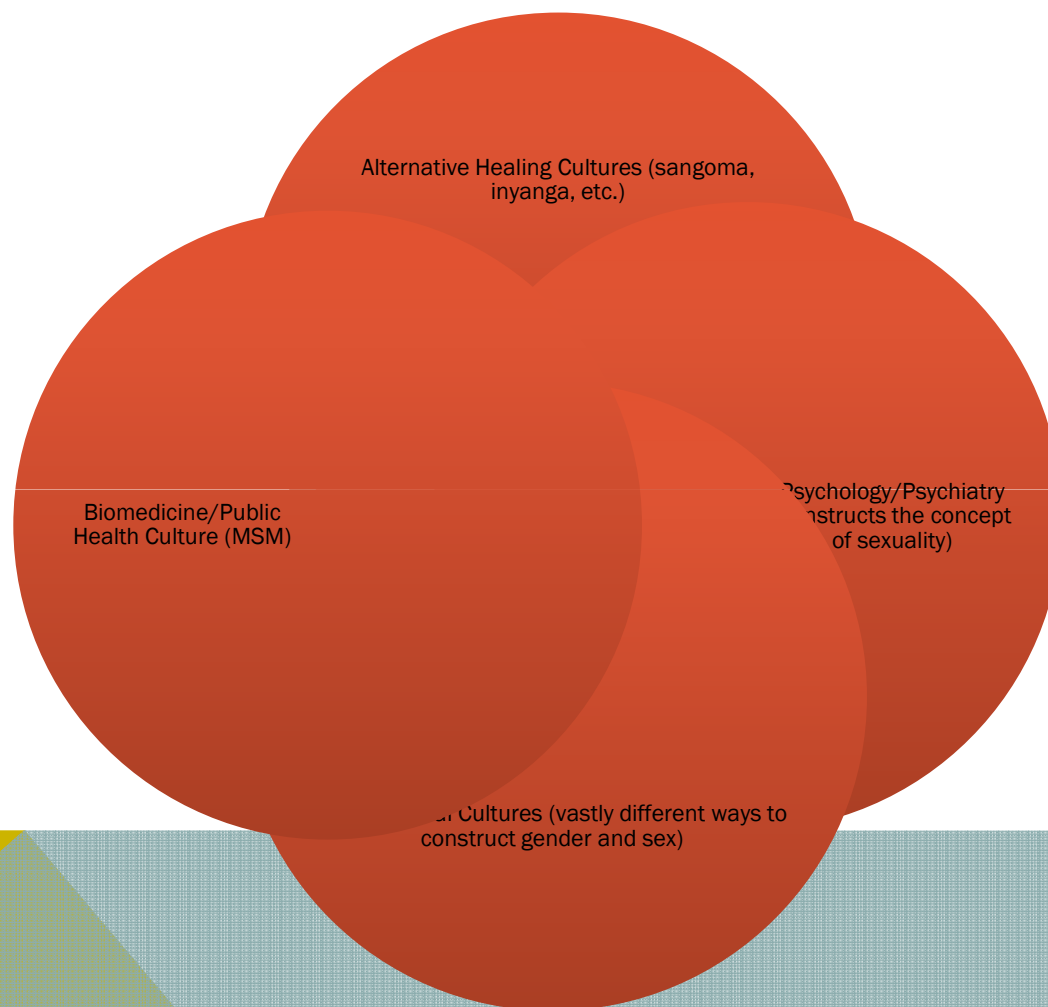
Alternative Healing Cultures (sangoma, inyanga, etc.)

Biomedicine/Public Health Culture (MSM)

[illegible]sychology/Psychiatry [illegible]nstructs the concept of sexuality)

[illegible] Cultures (vastly different ways to construct gender and sex)